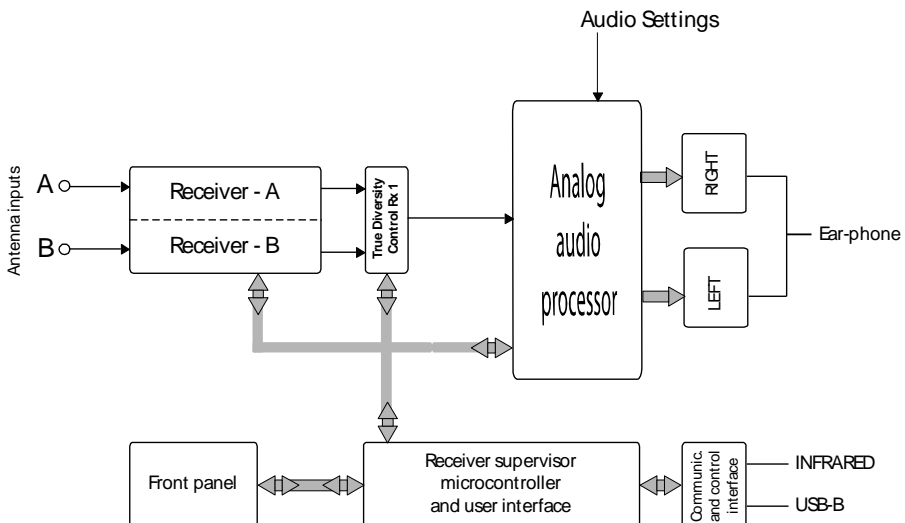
Audio Settings

Antenna inputs

A

B

Receiver - A

Receiver - B

True Diversity Control Rx 1

Analog audio processor

RIGHT

LEFT

Ear-phone

Front panel

Receiver supervisor microcontroller and user interface

Communic. and control interface

INFRARED

USB-B